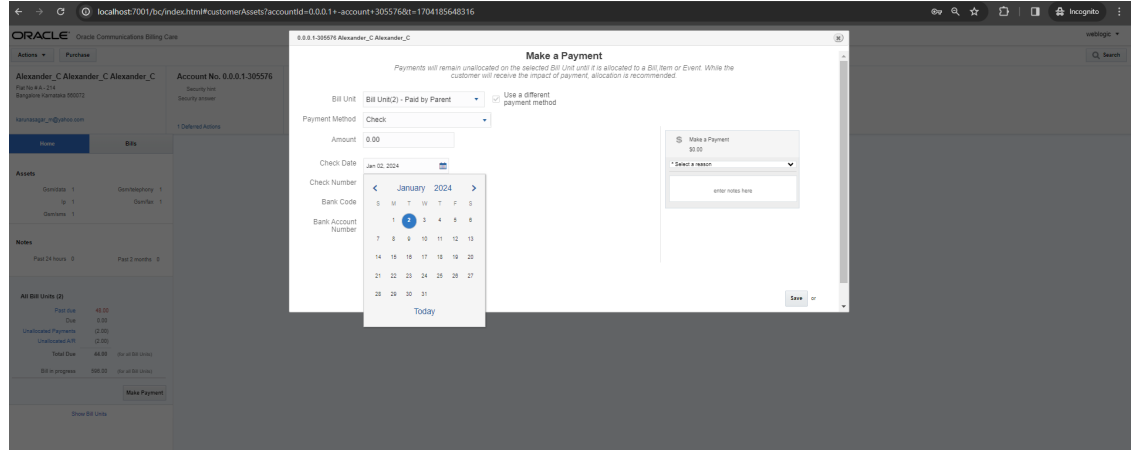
localhost:7001/bc/index.html#customerAssets?accountId=0.0.0.1+-account+3055768&t=1704185648316

Incognito

ORACLE Oracle Communications Billing Care

weblogic

Actions ▾ Purchase

Search

Alexander_C Alexander_C Alexander_C
Flat No # A - 214
Bangalore Karnataka 560072

Account No. 0.0.0.1-305576
Security him
Security answer

+ Deferred Actions

Home Bills

Assets

Gsmdata 1 Gsmtelephony 1
W 1 Gsmfax 1
Gsmsms 1

Notes

Past 24 hours 0 Past 2 months 0

All Bill Units (2)

Past due 40.00
Due 0.00
Unallocated Payments (2.00)
Unallocated A/R (2.00)
Total Due 40.00 (for all Bill Units)

Bill in progress 500.00 (for all Bill Units)

Make Payment

Show Bill Units

0.0.0.1-305576 Alexander_C Alexander_C

Make a Payment

Payments will remain unallocated on the selected Bill Unit until it is allocated to a Bill,Item or Event. While the customer will receive the impact of payment, allocation is recommended.

Bill Unit Bill Unit(2) - Paid by Parent
Use a different payment method

Payment Method Check

Amount 0.00

Check Date Jan 02, 2024

Check Number

Bank Code

Bank Account Number

January 2024

| S | M | T | W | T | F | S |
|---|---|---|---|---|---|---|
| | 1 | 2 | 3 | 4 | 5 | 6 |
| 7 | 8 | 9 | 10 | 11 | 12 | 13 |
| 14 | 15 | 16 | 17 | 18 | 19 | 20 |
| 21 | 22 | 23 | 24 | 25 | 26 | 27 |
| 28 | 29 | 30 | 31 | | | |

Today

$ Make a Payment
$0.00

* Select a reason

enter notes here

Save or